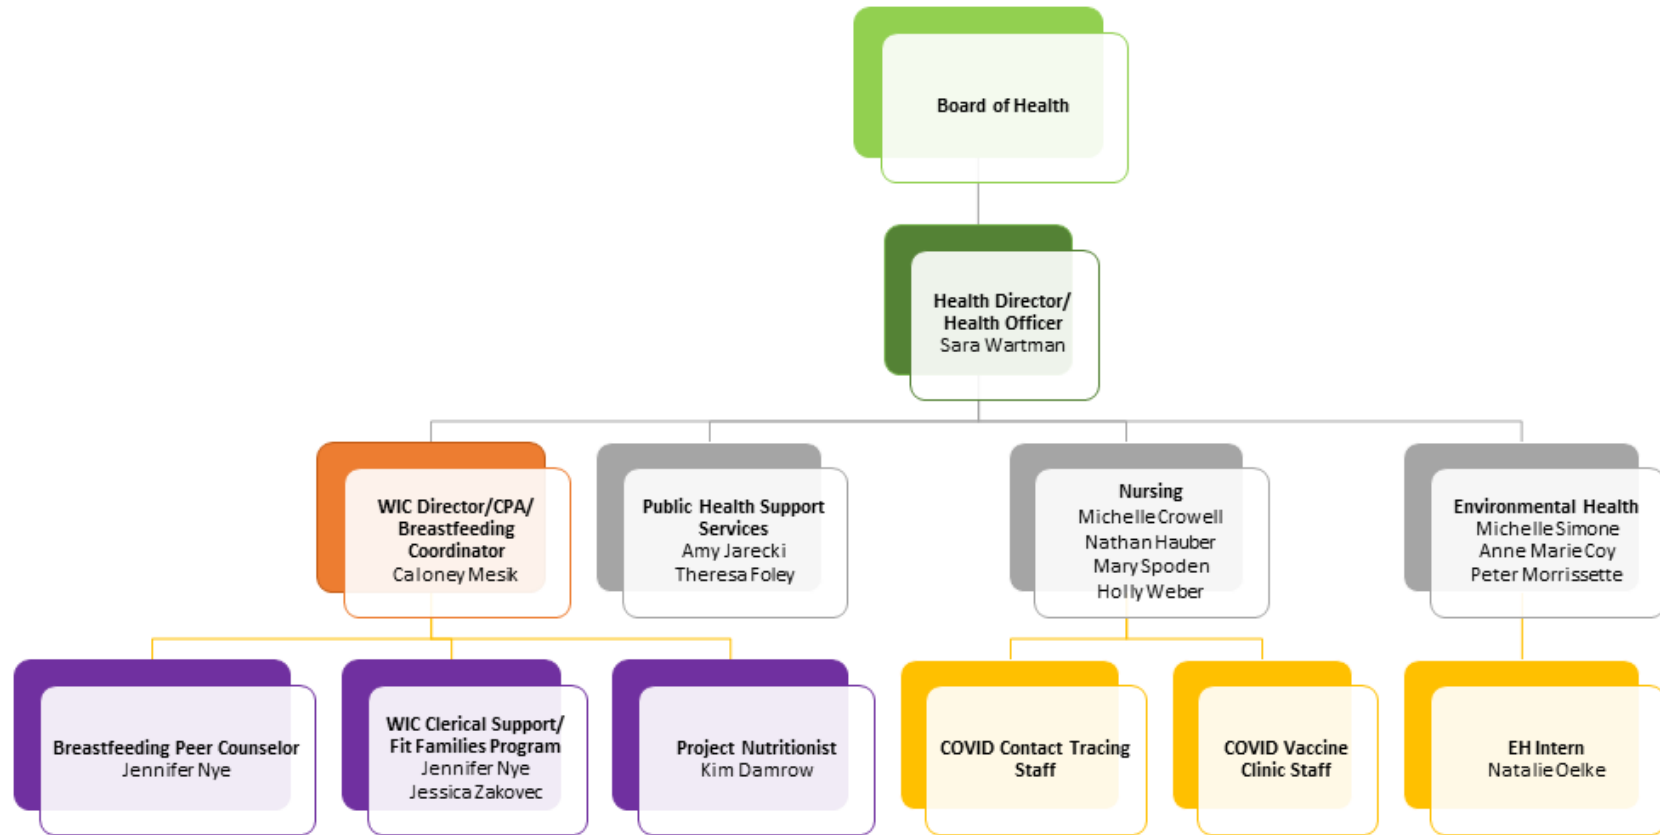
Board of Health

Health Director/
Health Officer
Sara Wartman

WIC Director/CPA/
Breastfeeding
Coordinator
Caloney Mesik

Public Health Support Services
Amy Jarecki
Theresa Foley

Nursing
Michelle Crowell
Nathan Hauber
Mary Spoden
Holly Weber

Environmental Health
Michelle Simone
Anne Marie Coy
Peter Morrissette

Breastfeeding Peer Counselor
Jennifer Nye

WIC Clerical Support/
Fit Families Program
Jennifer Nye
Jessica Zakovec

Project Nutritionist
Kim Damrow

COVID Contact Tracing Staff

COVID Vaccine Clinic Staff

EH Intern
Natalie Oelke